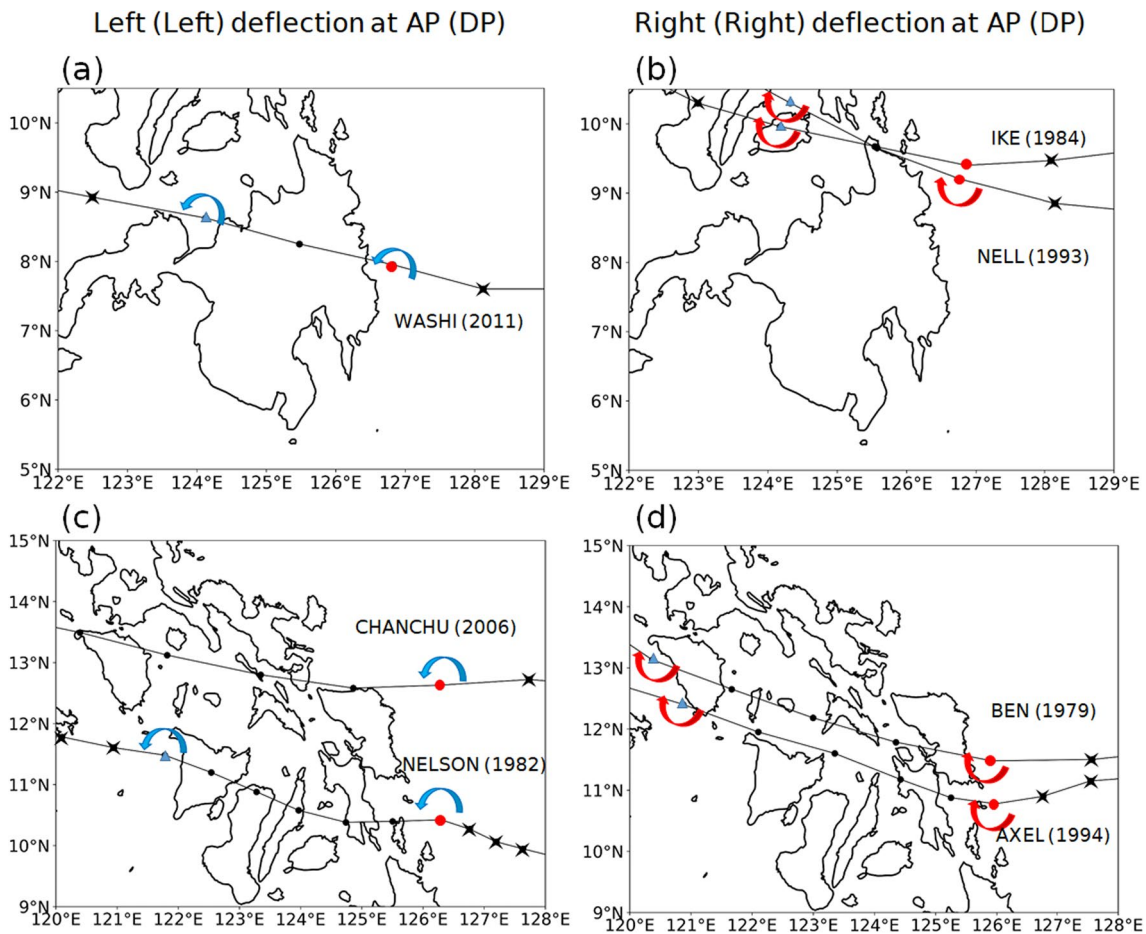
Left (Left) deflection at AP (DP)

Right (Right) deflection at AP (DP)

(a)

10°N
9°N
8°N
7°N
6°N
5°N

WASHI (2011)

122°E 123°E 124°E 125°E 126°E 127°E 128°E 129°E

(b)

10°N
9°N
8°N
7°N
6°N
5°N

IKE (1984)

NELL (1993)

122°E 123°E 124°E 125°E 126°E 127°E 128°E 129°E

(c)

15°N
14°N
13°N
12°N
11°N
10°N
9°N

CHANCHU (2006)

NELSON (1982)

120°E 121°E 122°E 123°E 124°E 125°E 126°E 127°E 128°E

(d)

15°N
14°N
13°N
12°N
11°N
10°N
9°N

BEN (1979)

AXEL (1994)

120°E 121°E 122°E 123°E 124°E 125°E 126°E 127°E 128°E